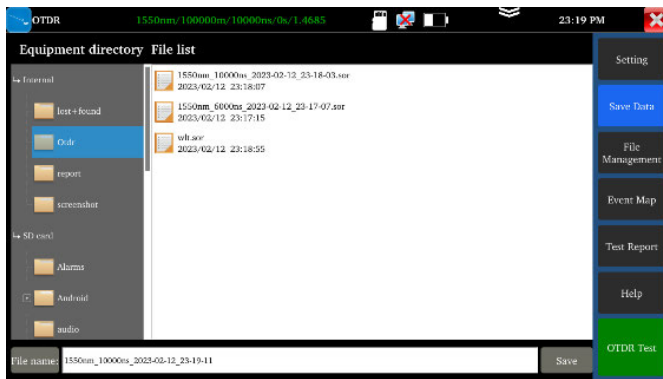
OTDR 1550nm/100000m/10000ns/0s/1.4685 23:19 PM

Equipment directory File list

Internal
lost+found
Otdr
report
screenshot
SD card
Alarms
Android
audio

1550nm_10000ns_2023-02-12_23-18-03.sor
2023/02/12 23:18:07
1550nm_6000ns_2023-02-12_23-17-07.sor
2023/02/12 23:17:15
wlt.sor
2023/02/12 23:18:55

File name: 1550nm_10000ns_2023-02-12_23-19-11 Save

Setting
Save Data
File Management
Event Map
Test Report
Help
OTDR Test